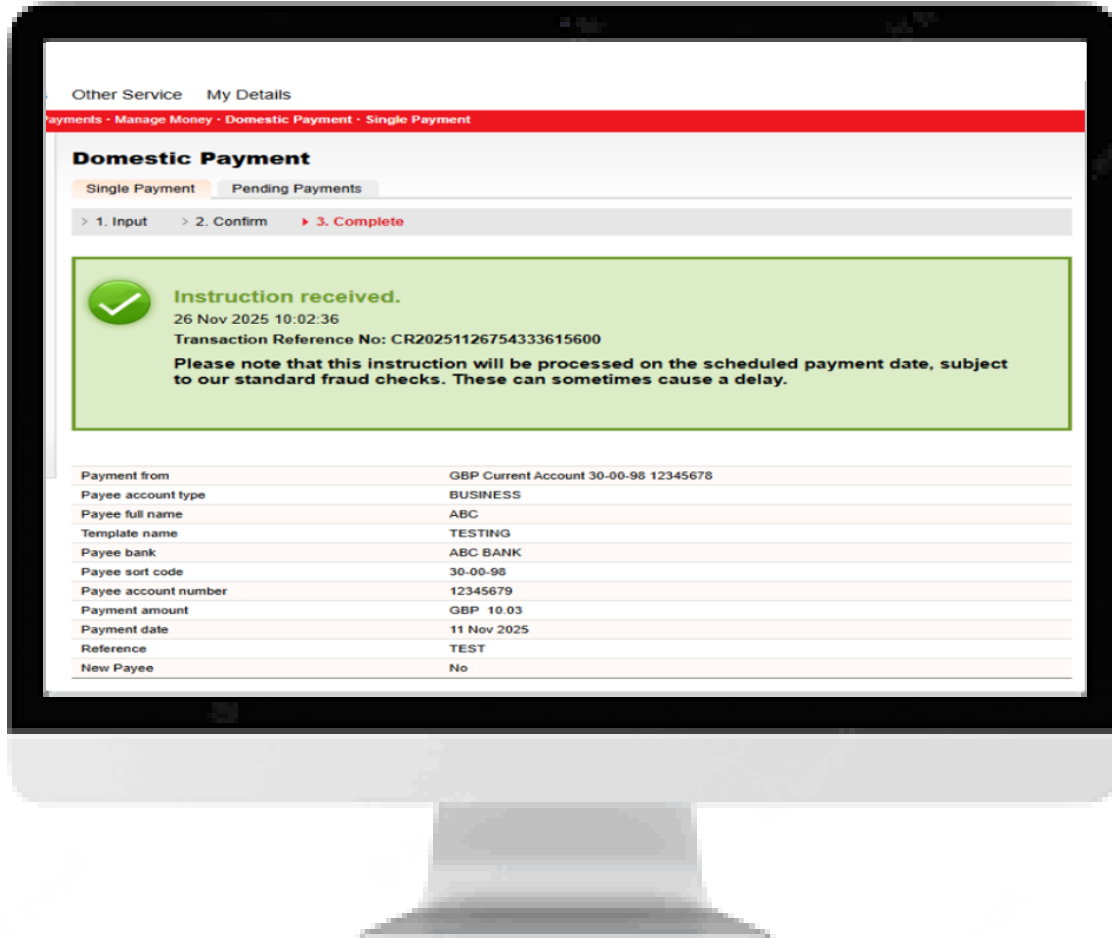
Other Service My Details

ayments - Manage Money - Domestic Payment - Single Payment

Domestic Payment

Single Payment | Pending Payments

> 1. Input > 2. Confirm ▸ 3. Complete

Instruction received.
26 Nov 2025 10:02:36
Transaction Reference No: CR20251126754333615600
Please note that this instruction will be processed on the scheduled payment date, subject to our standard fraud checks. These can sometimes cause a delay.

| | |
|---|---|
| Payment from | GBP Current Account 30-00-98 12345678 |
| Payee account type | BUSINESS |
| Payee full name | ABC |
| Template name | TESTING |
| Payee bank | ABC BANK |
| Payee sort code | 30-00-98 |
| Payee account number | 12345679 |
| Payment amount | GBP 10.03 |
| Payment date | 11 Nov 2025 |
| Reference | TEST |
| New Payee | No |